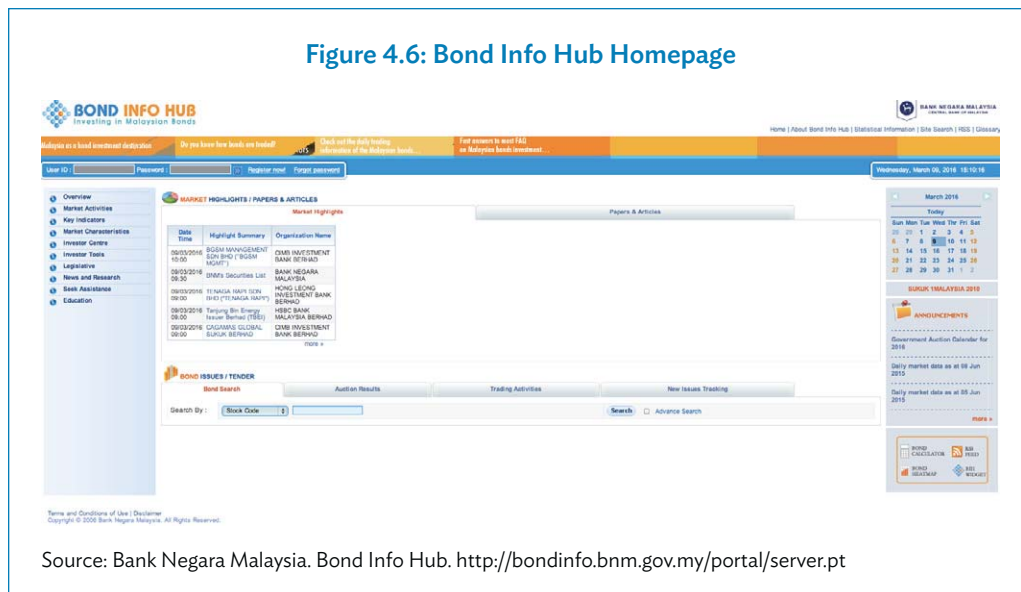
Figure 4.6: Bond Info Hub Homepage

BOND INFO HUB
Investing in Malaysian Bonds

BANK NEGARA MALAYSIA

Home | About Bond Info Hub | Statistical Information | Site Search | RSS | Glossary

Malaysia as a bond investment destination | Do you know how bonds are traded? | Check out the daily trading information of the Malaysian bonds... | Find answers to most FAQ on Malaysian bonds investment...

User ID : Password : Register now Forgot password

Wednesday, March 09, 2016 18:10:16

Overview
Market Activities
Key Indicators
Market Characteristics
Investor Centre
Investor Tools
Legislative
News and Research
Seek Assistance
Education

MARKET HIGHLIGHTS / PAPERS & ARTICLES

Market Highlights | Papers & Articles

| Date Time | Highlight Summary | Organization Name |
|---|---|---|
| 09/03/2016 10:00 | BGSM MANAGEMENT SDN BHD ("BGSM MGMT") | CIMB INVESTMENT BANK BERHAD |
| 09/03/2016 09:30 | BNM's Securities List | BANK NEGARA MALAYSIA |
| 09/03/2016 09:00 | TENAGA NAPI SDN BHD ("TENAGA NAPI") | HONG LEONG INVESTMENT BANK BERHAD |
| 09/03/2016 09:00 | Tanjung Bin Energy Issuer Berhad (TBEI) | HSBC BANK MALAYSIA BERHAD |
| 09/03/2016 09:00 | CAGAMAS GLOBAL SUKUK BERHAD | CIMB INVESTMENT BANK BERHAD |

more »

BOND ISSUES / TENDER

Bond Search | Auction Results | Trading Activities | New Issues Tracking

Search By : Stock Code Search Advance Search

March 2016
Today
Sun Mon Tue Wed Thu Fri Sat
28 29 1 2 3 4 5
6 7 8 9 10 11 12
13 14 15 16 17 18 19
20 21 22 23 24 25 26
27 28 29 30 31 1 2

SUKUK 1MALAYSIA 2018

ANNOUNCEMENTS

Government Auction Calendar for 2016

Daily market data as at 08 Jun 2015

Daily market data as at 05 Jun 2015

more »

BOND CALCULATOR
RSS FEED
BOND HEATMAP
BIH WIDGET

Terms and Conditions of Use | Disclaimer
Copyright © 2006 Bank Negara Malaysia. All Rights Reserved.

Source: Bank Negara Malaysia. Bond Info Hub. http://bondinfo.bnm.gov.my/portal/server.pt